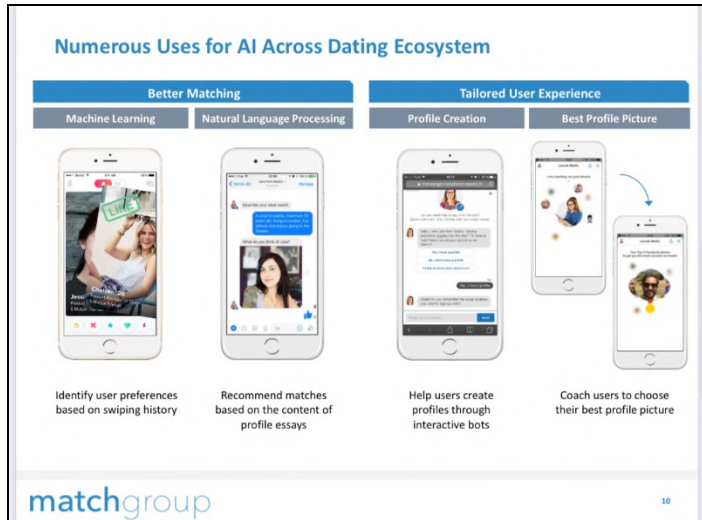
Numerous Uses for AI Across Dating Ecosystem

Better Matching

Machine Learning

Natural Language Processing

Tailored User Experience

Profile Creation

Best Profile Picture

LIKE

Identify user preferences based on swiping history

Recommend matches based on the content of profile essays

What do you think of Lisa?

Help users create profiles through interactive bots

Coach users to choose their best profile picture

matchgroup

10